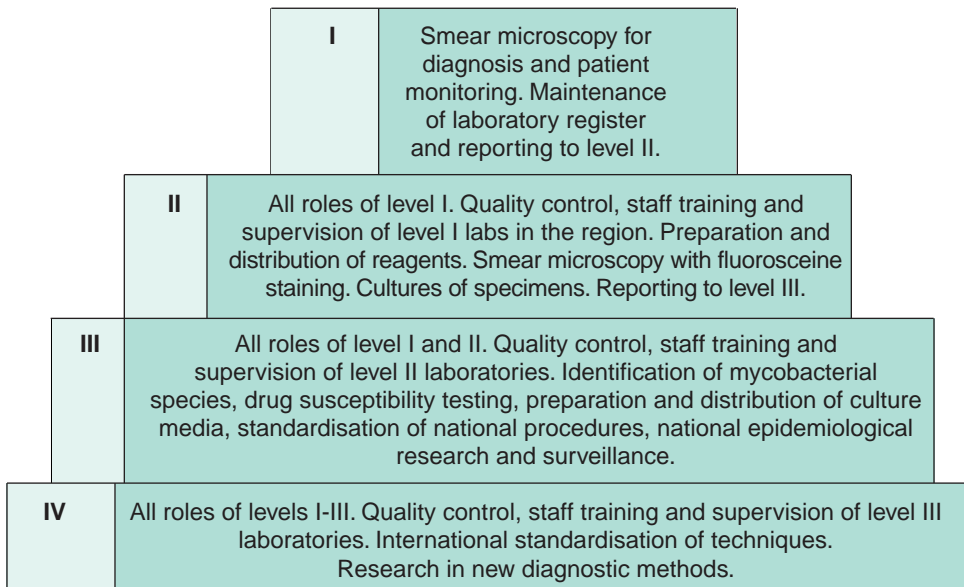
| I | Smear microscopy for diagnosis and patient monitoring. Maintenance of laboratory register and reporting to level II. |
|---|---|
| II | All roles of level I. Quality control, staff training and supervision of level I labs in the region. Preparation and distribution of reagents. Smear microscopy with fluorosceine staining. Cultures of specimens. Reporting to level III. |
| III | All roles of level I and II. Quality control, staff training and supervision of level II laboratories. Identification of mycobacterial species, drug susceptibility testing, preparation and distribution of culture media, standardisation of national procedures, national epidemiological research and surveillance. |
| IV | All roles of levels I-III. Quality control, staff training and supervision of level III laboratories. International standardisation of techniques. Research in new diagnostic methods. |